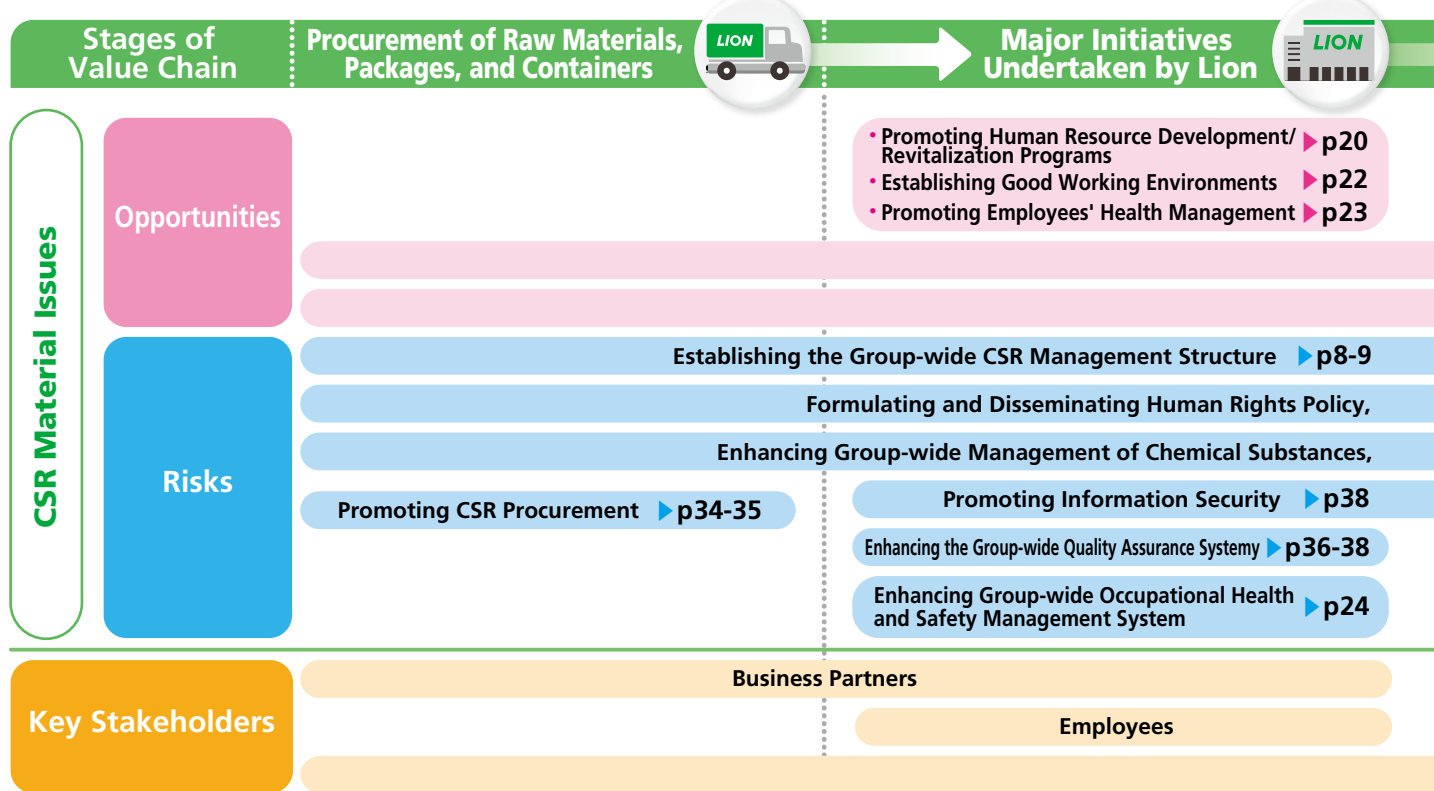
Stages of Value Chain

Procurement of Raw Materials, Packages, and Containers

LION

Major Initiatives Undertaken by Lion

LION

CSR Material Issues

Opportunities

• Promoting Human Resource Development/ Revitalization Programs ▶p20
• Establishing Good Working Environments ▶p22
• Promoting Employees' Health Management ▶p23

Risks

Establishing the Group-wide CSR Management Structure ▶p8-9

Formulating and Disseminating Human Rights Policy,

Enhancing Group-wide Management of Chemical Substances,

Promoting CSR Procurement ▶p34-35

Promoting Information Security ▶p38

Enhancing the Group-wide Quality Assurance Systemy ▶p36-38

Enhancing Group-wide Occupational Health and Safety Management System ▶p24

Key Stakeholders

Business Partners

Employees